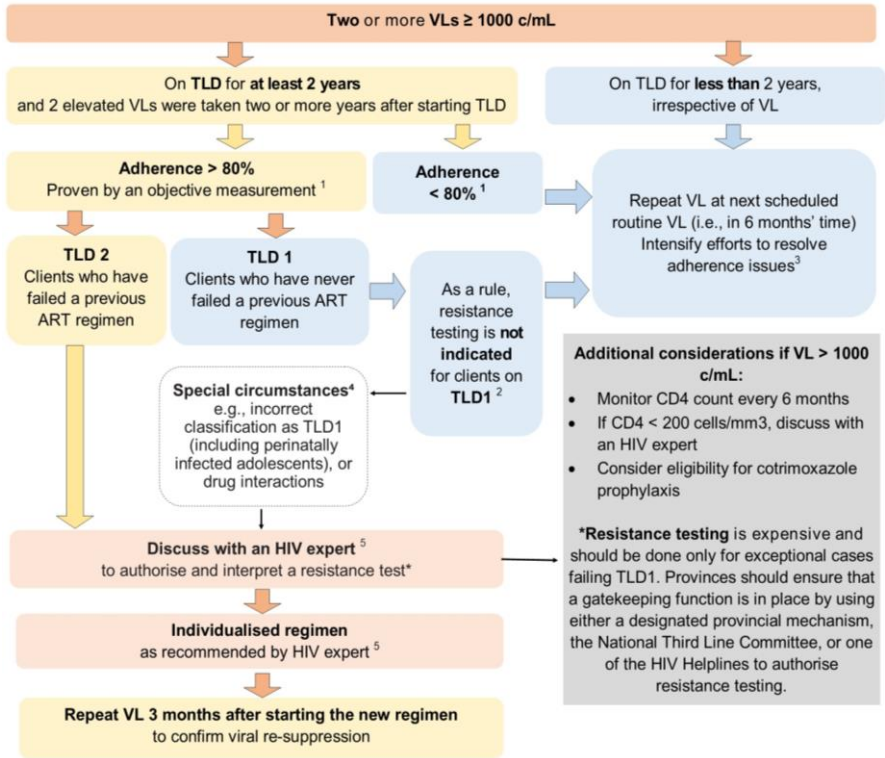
Two or more VLs ≥ 1000 c/mL

On TLD for at least 2 years and 2 elevated VLs were taken two or more years after starting TLD

On TLD for less than 2 years, irrespective of VL

Adherence > 80%
Proven by an objective measurement $^{1}$

Adherence < 80% $^{1}$

Repeat VL at next scheduled routine VL (i.e., in 6 months' time)
Intensify efforts to resolve adherence issues$^{3}$

TLD 2
Clients who have failed a previous ART regimen

TLD 1
Clients who have never failed a previous ART regimen

As a rule, resistance testing is not indicated for clients on TLD1 $^{2}$

Special circumstances$^{4}$
e.g., incorrect classification as TLD1 (including perinatally infected adolescents), or drug interactions

Additional considerations if VL > 1000 c/mL:
• Monitor CD4 count every 6 months
• If CD4 < 200 cells/mm3, discuss with an HIV expert
• Consider eligibility for cotrimoxazole prophylaxis

Discuss with an HIV expert $^{5}$
to authorise and interpret a resistance test*

*Resistance testing is expensive and should be done only for exceptional cases failing TLD1. Provinces should ensure that a gatekeeping function is in place by using either a designated provincial mechanism, the National Third Line Committee, or one of the HIV Helplines to authorise resistance testing.

Individualised regimen
as recommended by HIV expert $^{5}$

Repeat VL 3 months after starting the new regimen
to confirm viral re-suppression